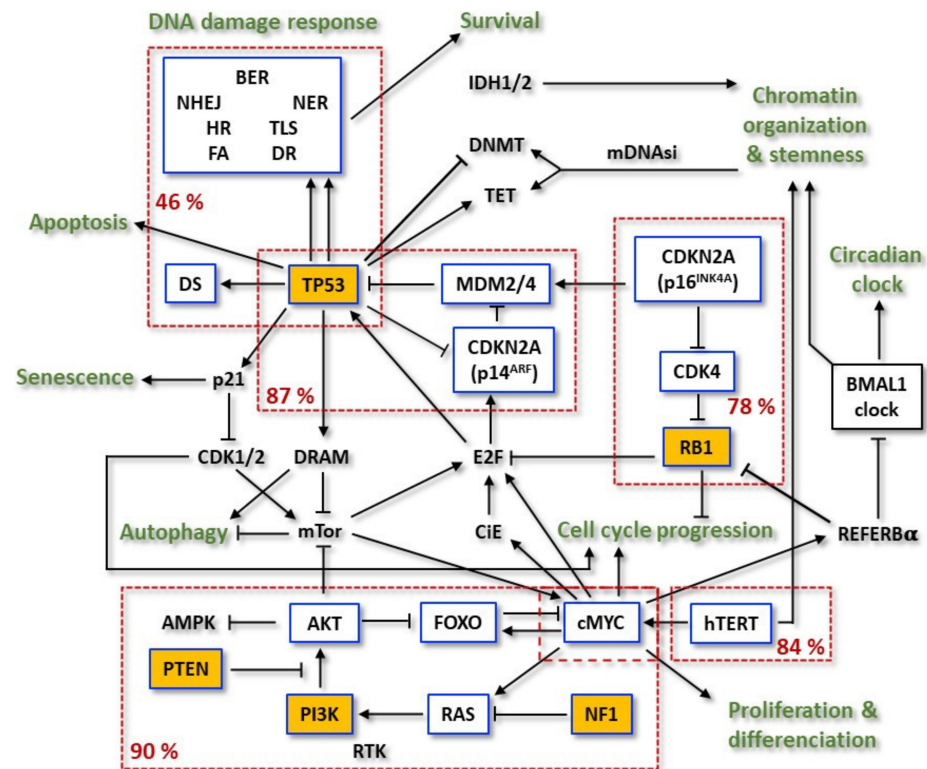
DNA damage response

Survival

BER
NHEJ
NER
HR
TLS
FA
DR

IDH1/2

Chromatin organization & stemness

DNMT

mDNAsi

TET

46 %

Apoptosis

CDKN2A ($p16^{INK4A}$)

Circadian clock

DS

TP53

MDM2/4

CDKN2A ($p14^{ARF}$)

CDK4

Senescence

p21

87 %

78 %

BMAL1 clock

RB1

CDK1/2

DRAM

E2F

Autophagy

mTor

CiE

Cell cycle progression

REFERBα

AMPK

AKT

FOXO

cMYC

hTERT

84 %

PTEN

PI3K

RAS

NF1

Proliferation & differenciation

90 %

RTK